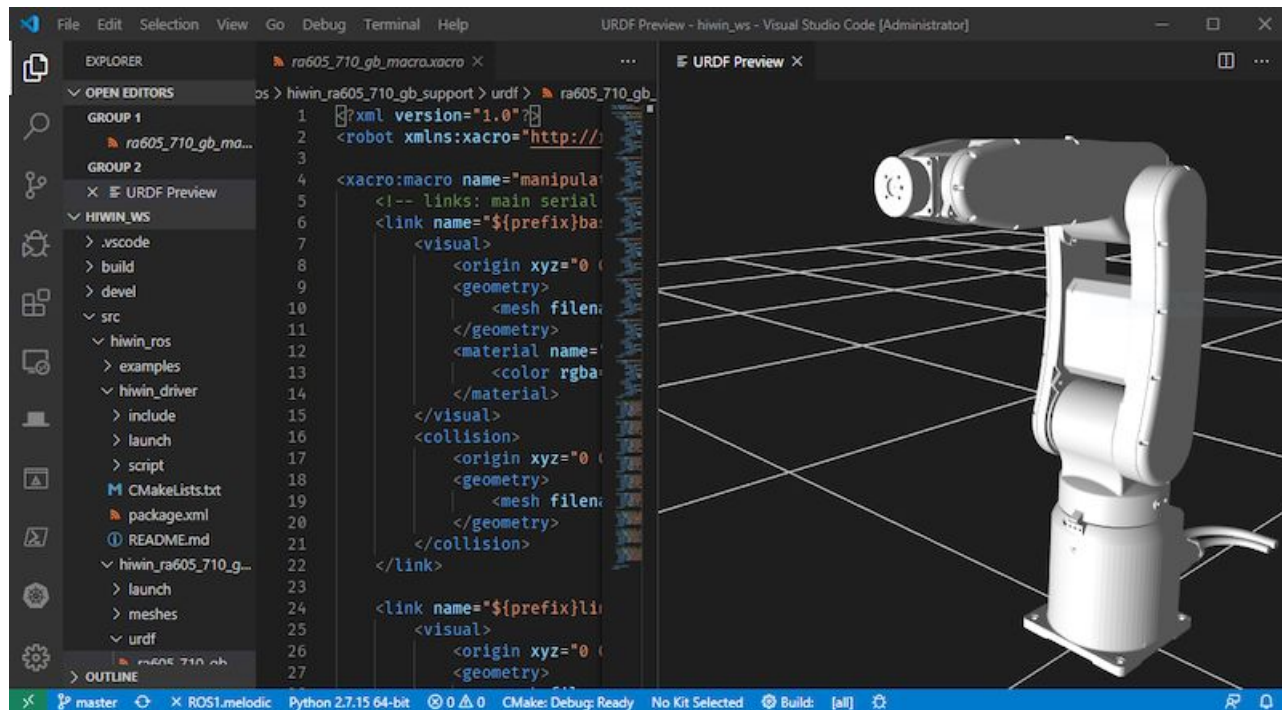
File Edit Selection View Go Debug Terminal Help
URDF Preview - hiwin_ws - Visual Studio Code [Administrator]

EXPLORER
OPEN EDITORS
GROUP 1
ra605_710_gb_ma...
GROUP 2
× URDF Preview
HIWIN_WS
> .vscode
> build
> devel
src
hiwin_ros
> examples
hiwin_driver
> include
> launch
> script
CMakeLists.txt
package.xml
README.md
hiwin_ra605_710_g...
> launch
> meshes
urdf
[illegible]
> OUTLINE

ra605_710_gb_macro.xacro ×
···
os > hiwin_ra605_710_gb_support > urdf > ra605_710_gb_

1 <?xml version="1.0"?>
2 <robot xmlns:xacro="http://
3
4 <xacro:macro name="manipula
5 <!-- links: main serial
6 <link name="${prefix}ba
7 <visual>
8 <origin xyz="0
9 <geometry>
10 <mesh filen
11 </geometry>
12 <material name=
13 <color rgba
14 </material>
15 </visual>
16 <collision>
17 <origin xyz="0
18 <geometry>
19 <mesh filen
20 </geometry>
21 </collision>
22 </link>
23
24 <link name="${prefix}li
25 <visual>
26 <origin xyz="0
27 <geometry>

URDF Preview ×

master ROS1.melodic Python 2.7.15 64-bit ⊗ 0 ⚠ 0 CMake: Debug: Ready No Kit Selected Build: [all]